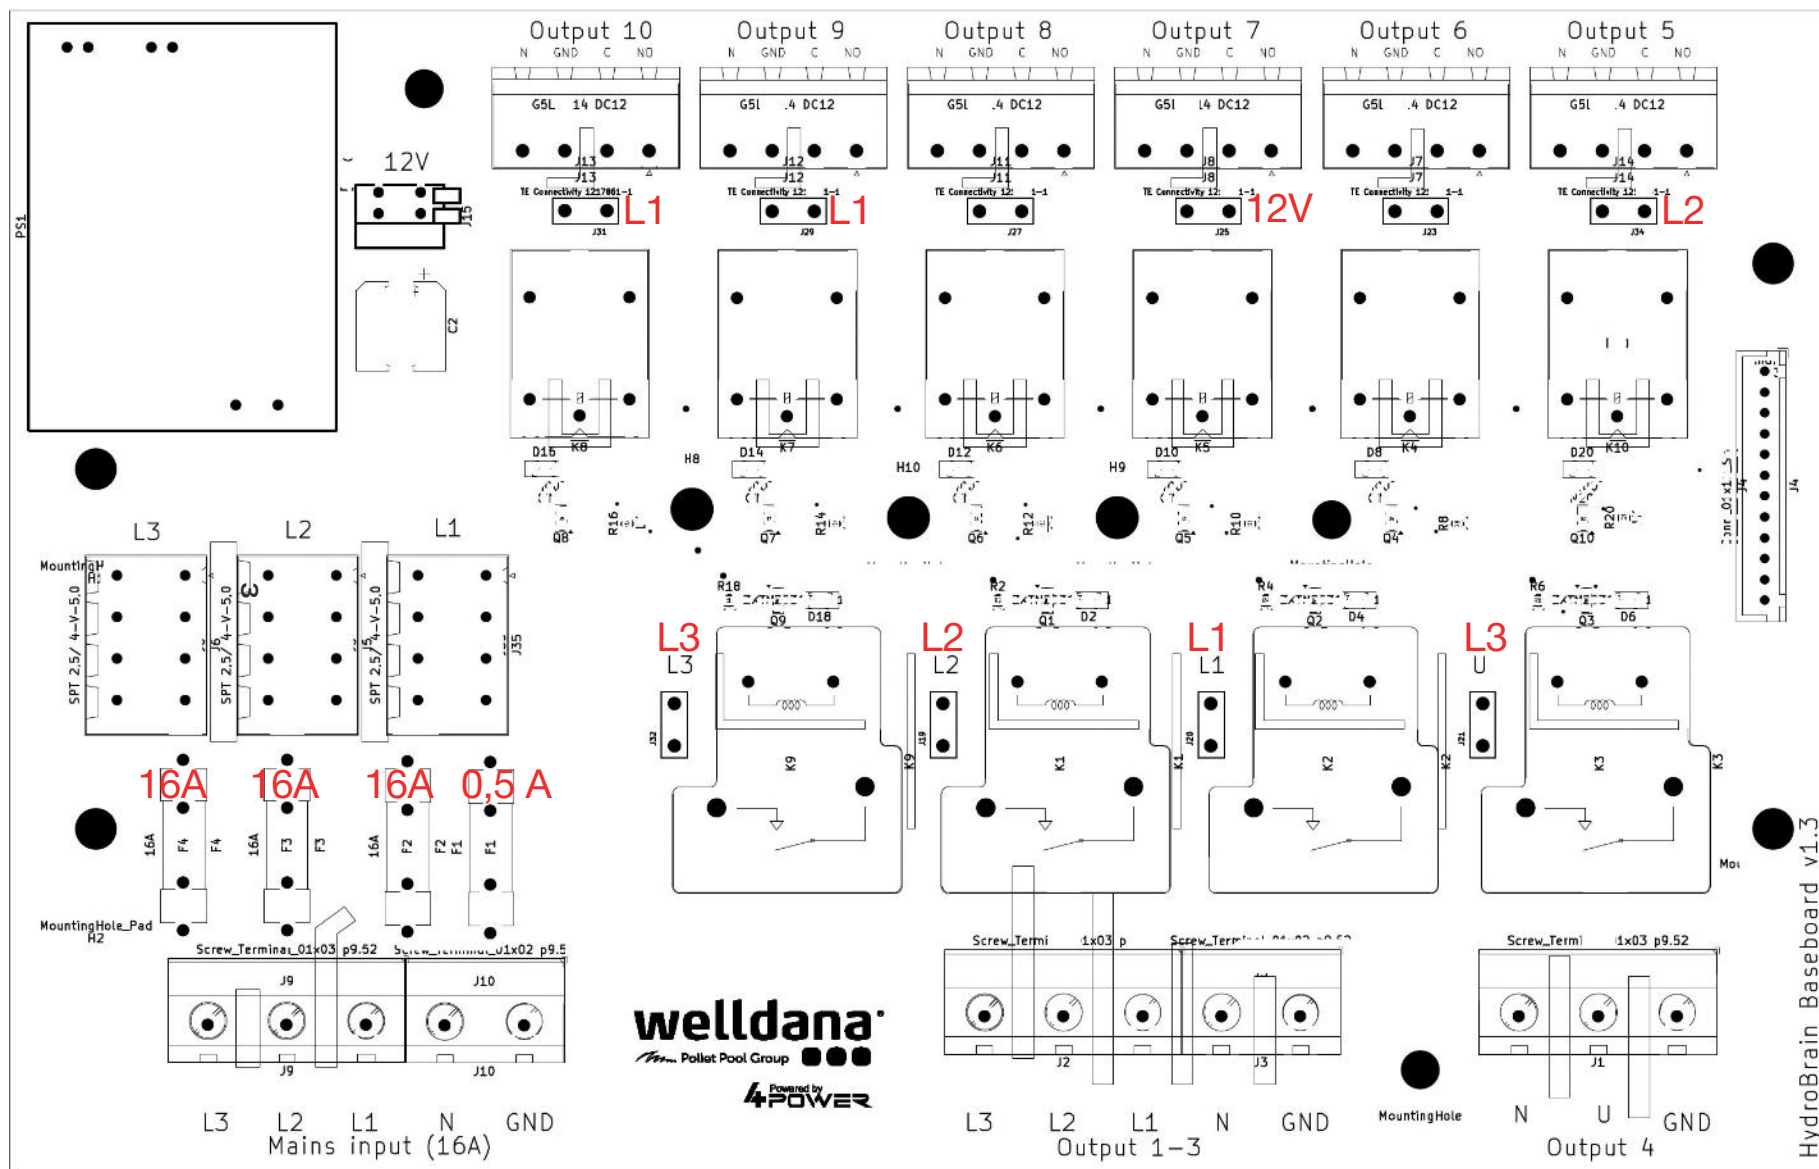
Output 10
N GND C NO
G5L 14 DC12
J13
J13
TE Connectivity 1217861-1
J31
L1

Output 9
N GND C NO
G5L .4 DC12
J12
J12
TE Connectivity 12: 1-1
J29
L1

Output 8
N GND C NO
G5L .4 DC12
J11
J11
TE Connectivity 12: 1-1
J27

Output 7
N GND C NO
G5L L4 DC12
J8
J8
TE Connectivity 12: 1-1
J25
12V

Output 6
N GND C NO
G5L .4 DC12
J7
J7
TE Connectivity 12: 1-1
J23

Output 5
N GND C NO
G5L .4 DC12
J14
J14
TE Connectivity 12: 1-1
J34
L2

PS1
12V
J15
C2

D16 K8 H8 D14 K7 H10 D12 K6 H9 D10 K5 D8 K4 D20 K10
Q8 R16 Q7 R14 Q6 R12 Q5 R10 Q4 R8 Q10 R20
J4

L3 L2 L1
MountingH
H:
SPT 2.5/ 4-V-5,0
J6
SPT 2.5/ 4-V-5,0
J5
SPT 2.5/ 4-V-5,0
J35

R18 D18 Q9
R2 Q1 D2
R4 Q2 D4
R6 Q3 D6

L3
L3
J32
K9
K9
L2
L2
J19
K1
K1
L1
L1
J20
K2
K2
L3
U
J21
K3
K3
Mou

16A 16A 16A 0,5 A
16A F4 F4
16A F3 F3
16A F2 F2 F1
F1

MountingHole_Pad
H2
Screw_Terminal_01x03 p9.52
Screw_Terminal_01x02 p9.5
J9
J10
J9
J10

welldana
Pellet Pool Group
Powered by
4POWER

Screw_Termi 1x03 p
Screw_Term
J2
J3
Screw_Termi 1x03 p9.52
J1

MountingHole

L3 L2 L1 N GND
Mains input (16A)

L3 L2 L1 N GND
Output 1-3

N U GND
Output 4

HydroBrain Baseboard v1.3